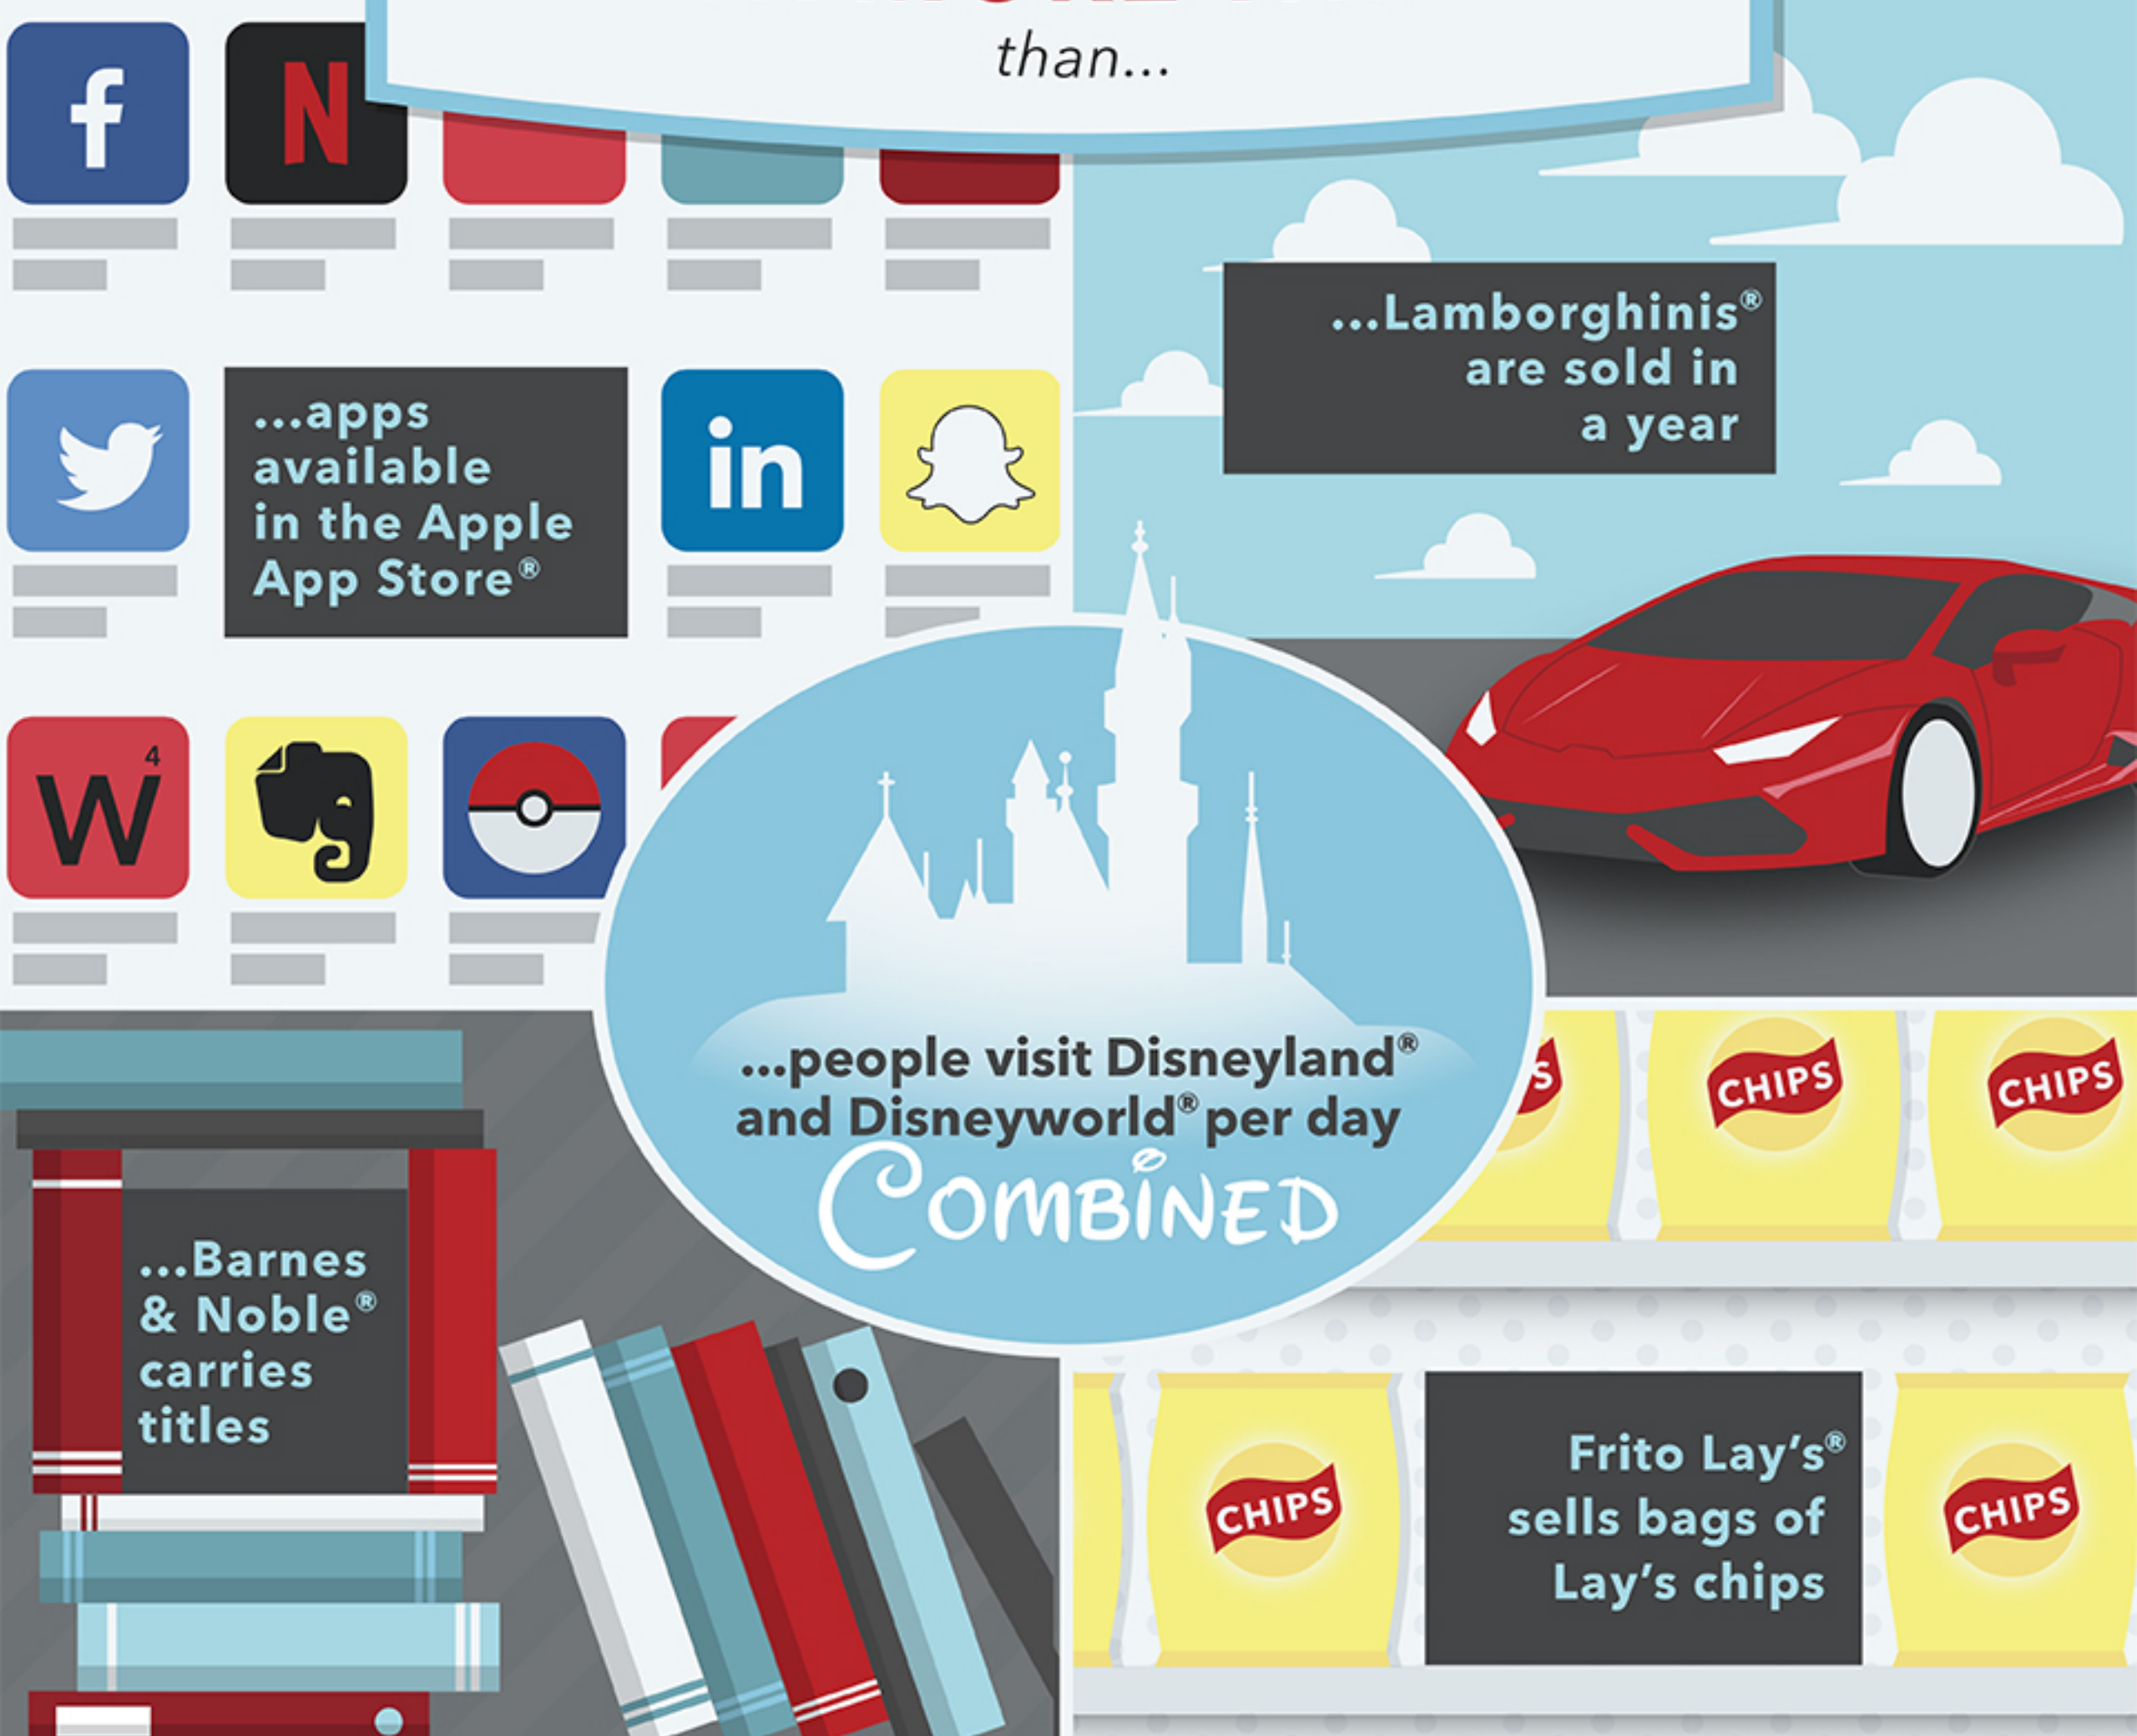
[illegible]

than...

...apps available in the Apple App Store®

...Lamborghinis® are sold in a year

...people visit Disneyland® and Disneyworld® per day COMBINED

...Barnes & Noble® carries titles

CHIPS

CHIPS

CHIPS

CHIPS

CHIPS

Frito Lay's® sells bags of Lay's chips